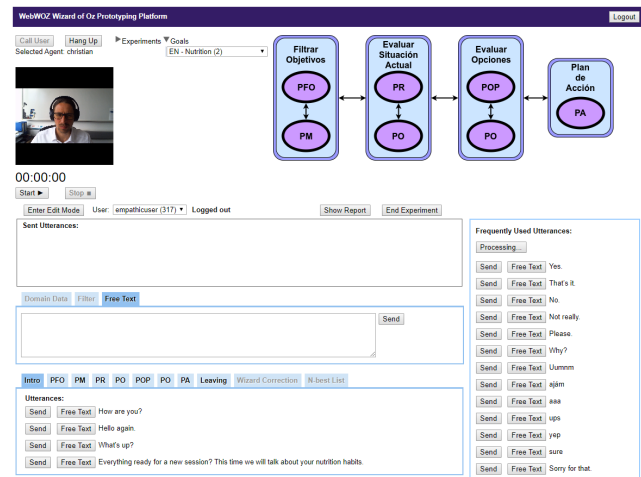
WebWOZ Wizard of Oz Prototyping Platform

Logout

Call User Hang Up
Selected Agent: christian

▶Experiments ▼Goals
EN - Nutrition (2)

Filtrar Objetivos
PFO
PM

Evaluar Situación Actual
PR
PO

Evaluar Opciones
POP
PO

Plan de Acción
PA

00:00:00
Start ▶ Stop ■

Enter Edit Mode User: empathicuser (317) Logged out Show Report End Experiment

Sent Utterances:

Domain Data Filter Free Text

Send

Intro PFO PM PR PO POP PO PA Leaving Wizard Correction N-best List

Utterances:
Send Free Text How are you?
Send Free Text Hello again.
Send Free Text What's up?
Send Free Text Everything ready for a new session? This time we will talk about your nutrition habits.

Frequently Used Utterances:
Processing...
Send Free Text Yes.
Send Free Text That's it.
Send Free Text No.
Send Free Text Not really.
Send Free Text Please.
Send Free Text Why?
Send Free Text Uummm
Send Free Text ajám
Send Free Text aaa
Send Free Text ups
Send Free Text yap
Send Free Text sure
Send Free Text Sorry for that.